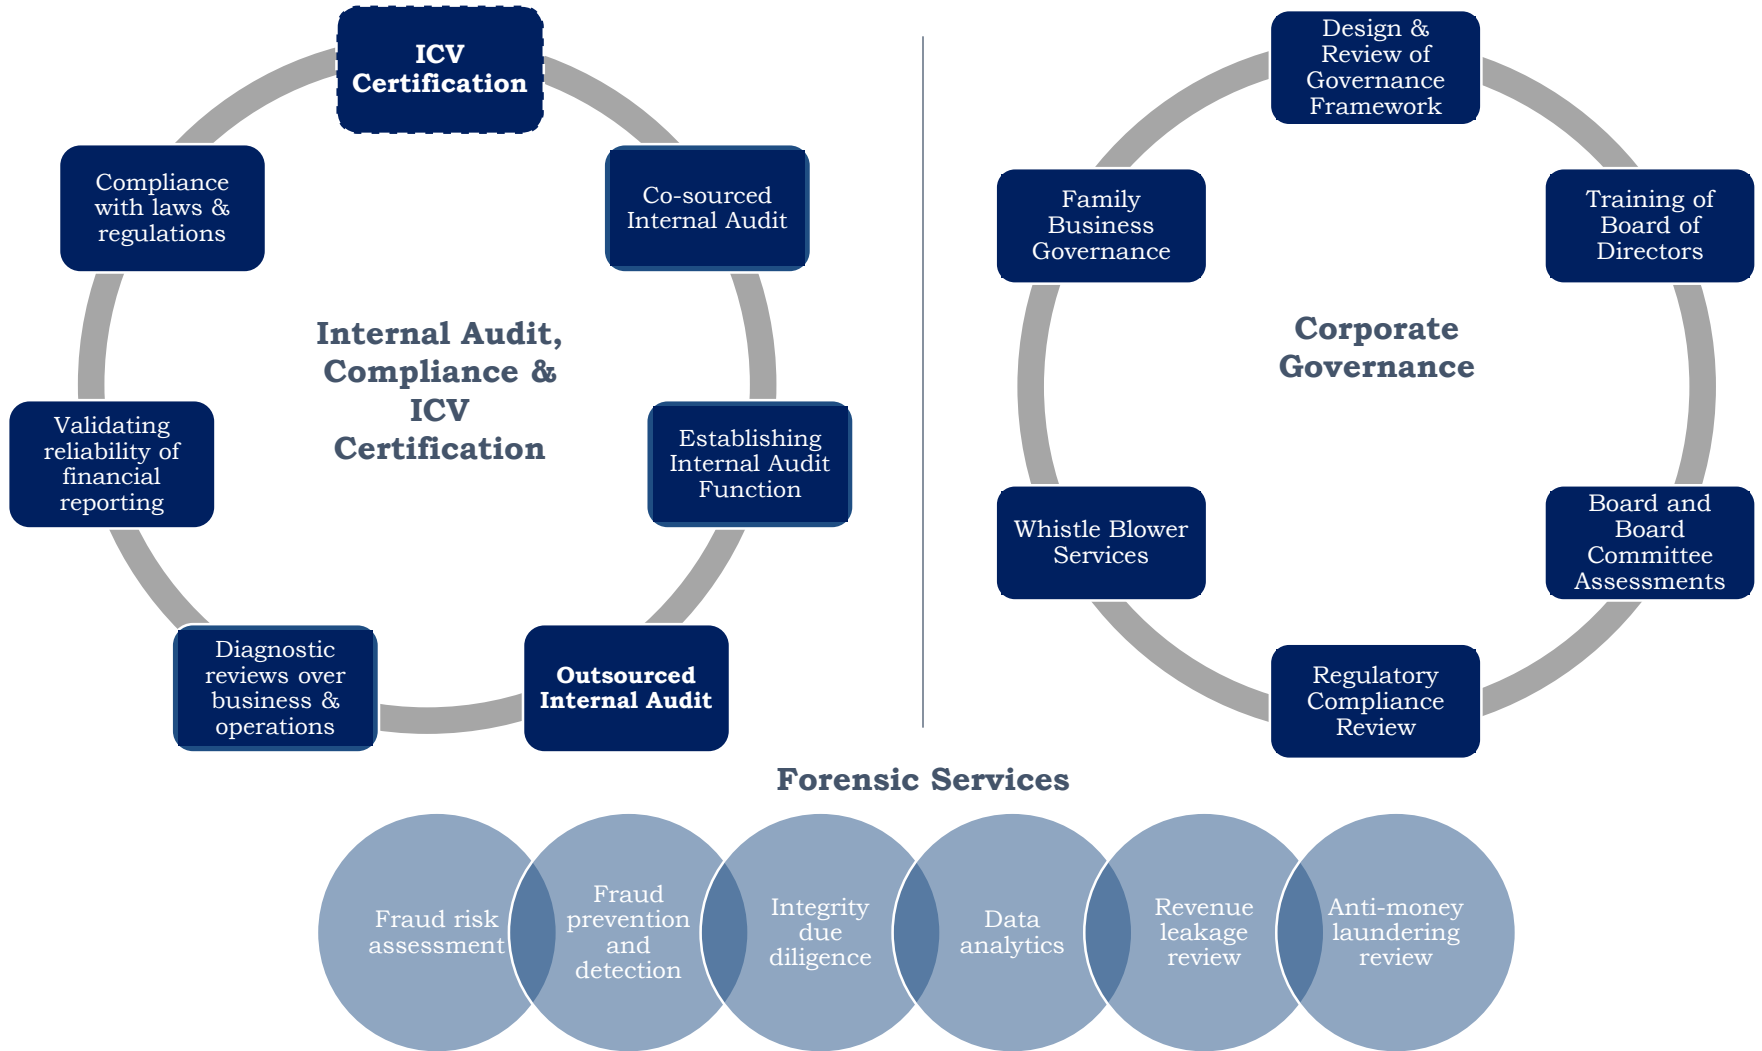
ICV Certification

Co-sourced Internal Audit

Establishing Internal Audit Function

Outsourced Internal Audit

Diagnostic reviews over business & operations

Validating reliability of financial reporting

Compliance with laws & regulations

Internal Audit, Compliance & ICV Certification

Design & Review of Governance Framework

Training of Board of Directors

Board and Board Committee Assessments

Regulatory Compliance Review

Whistle Blower Services

Family Business Governance

Corporate Governance

Forensic Services

Fraud risk assessment

Fraud prevention and detection

Integrity due diligence

Data analytics

Revenue leakage review

Anti-money laundering review